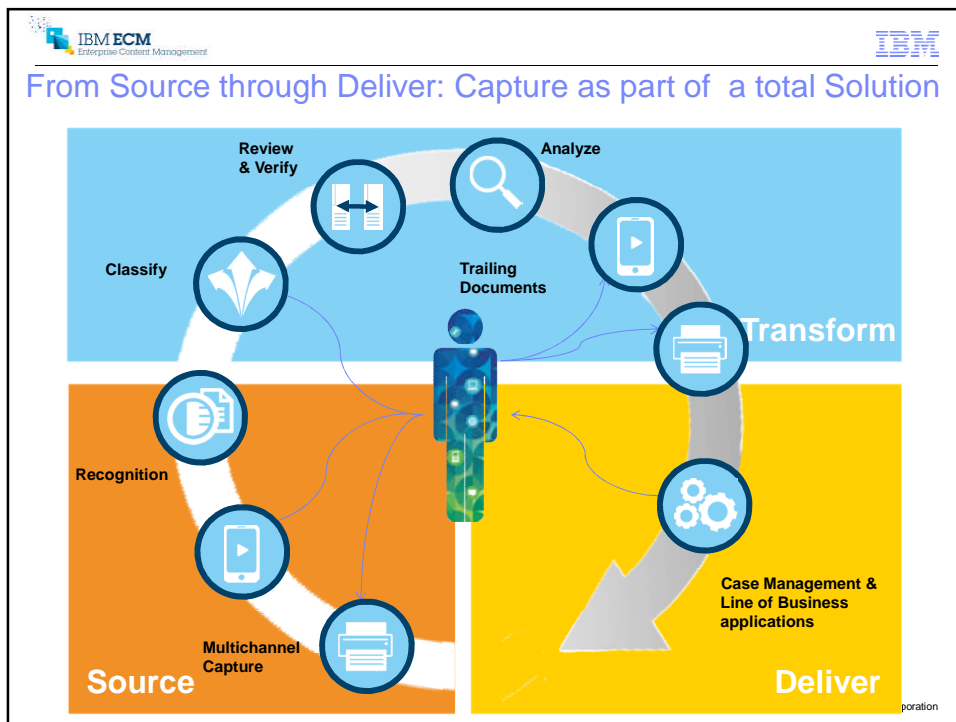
IBM ECM
Enterprise Content Management

IBM

From Source through Deliver: Capture as part of a total Solution

Review & Verify

Analyze

Classify

Trailing Documents

Transform

Recognition

Case Management & Line of Business applications

Multichannel Capture

Source

Deliver

poration